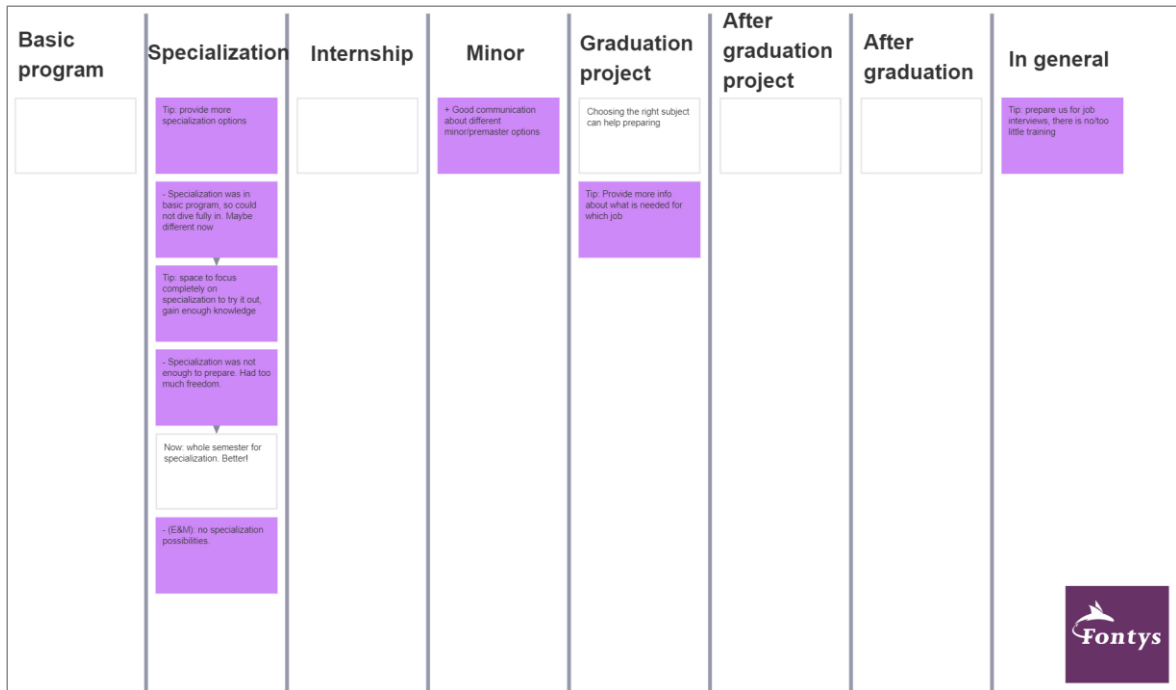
Basic program

Specialization

Tip: provide more specialization options

- Specialization was in basic program, so could not dive fully in. Maybe different now

Tip: space to focus completely on specialization to try it out, gain enough knowledge

- Specialization was not enough to prepare. Had too much freedom.

Now: whole semester for specialization. Better!

- (E&M): no specialization possibilities.

Internship

Minor

+ Good communication about different minor/premaster options

Graduation project

Choosing the right subject can help preparing

Tip: Provide more info about what is needed for which job

After graduation project

After graduation

In general

Tip: prepare us for job interviews, there is no/too little training

Fontys